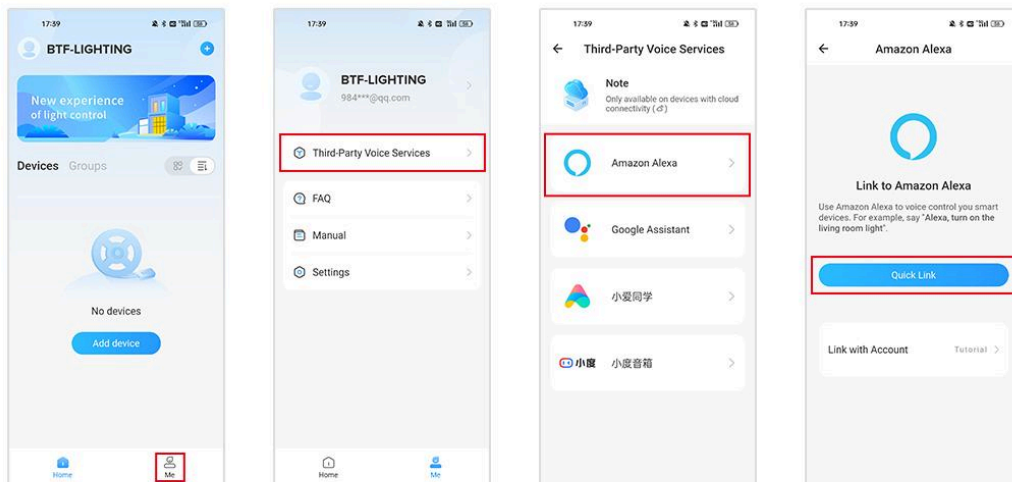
17:39

BTF-LIGHTING

New experience of light control

Devices Groups

No devices

Add device

Home Me

17:39

BTF-LIGHTING
984***@qq.com

Third-Party Voice Services

FAQ

Manual

Settings

Home Me

17:39

Third-Party Voice Services

Note
Only available on devices with cloud connectivity ($\circlearrowleft$)

Amazon Alexa

Google Assistant

小爱同学

小度 小度音箱

17:39

Amazon Alexa

Link to Amazon Alexa

Use Amazon Alexa to voice control you smart devices. For example, say "Alexa, turn on the living room light".

Quick Link

Link with Account Tutorial